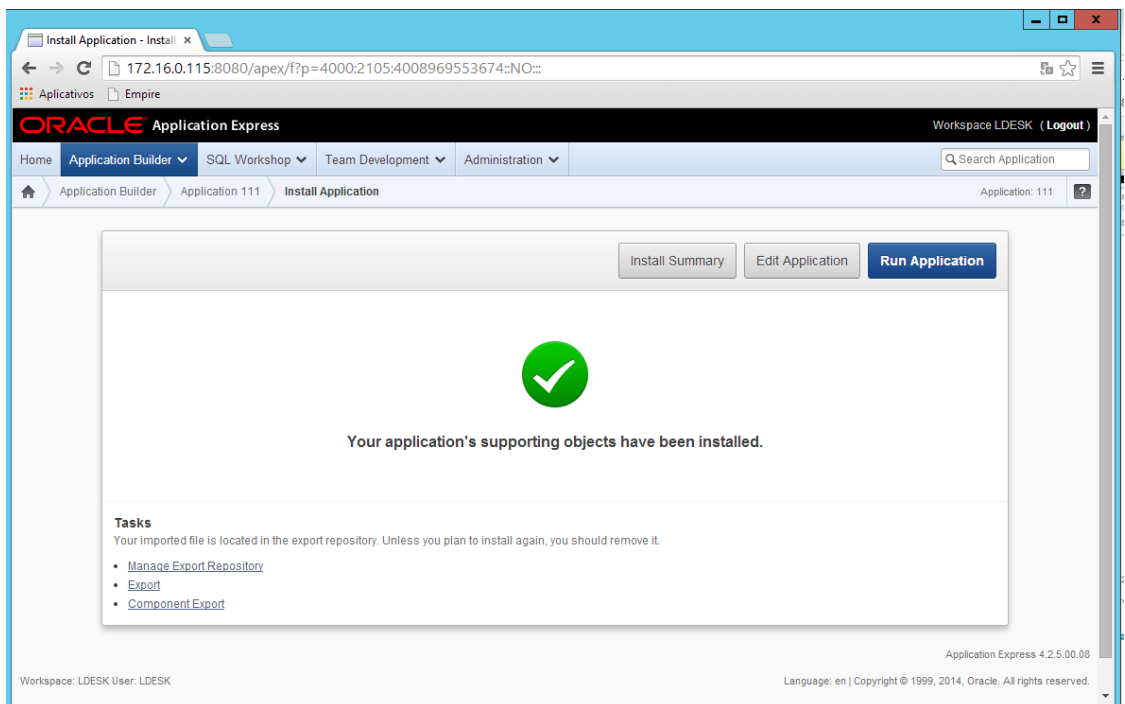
Install Application - Install ×

172.16.0.115:8080/apex/f?p=4000:2105:4008969553674::NO:::

Aplicativos Empire

ORACLE Application Express

Workspace LDESK ( Logout )

Home Application Builder SQL Workshop Team Development Administration

Search Application

Application Builder Application 111 Install Application

Application: 111 ?

Install Summary Edit Application Run Application

Your application's supporting objects have been installed.

Tasks

Your imported file is located in the export repository. Unless you plan to install again, you should remove it.

- Manage Export Repository
- Export
- Component Export

Application Express 4.2.5.00.08

Workspace: LDESK User: LDESK

Language: en | Copyright © 1999, 2014, Oracle. All rights reserved.